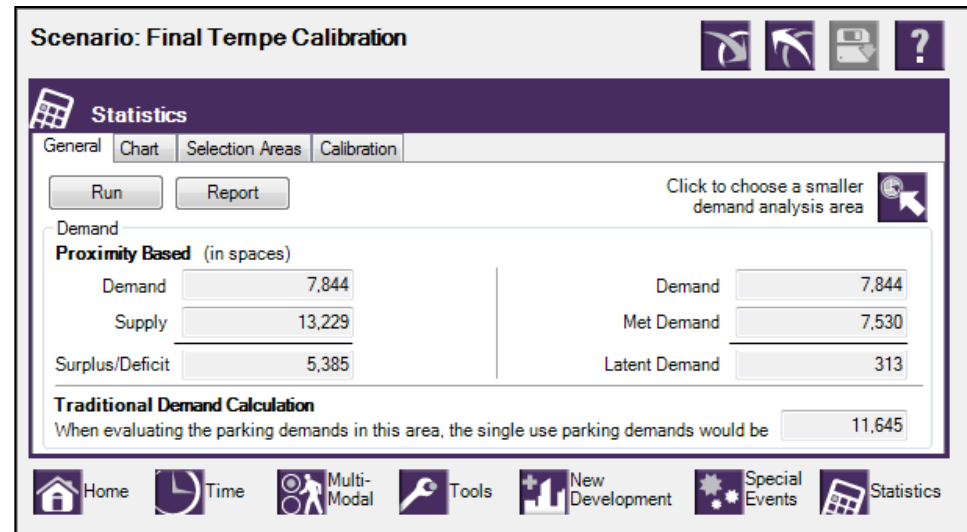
Scenario: Final Tempe Calibration

?

Statistics

General | Chart | Selection Areas | Calibration

Run

Report

Click to choose a smaller demand analysis area

Demand

Proximity Based (in spaces)

Demand 7,844

Supply 13,229

Surplus/Deficit 5,385

Demand 7,844

Met Demand 7,530

Latent Demand 313

Traditional Demand Calculation

When evaluating the parking demands in this area, the single use parking demands would be 11,645

Home

Time

Multi-Modal

Tools

New Development

Special Events

Statistics